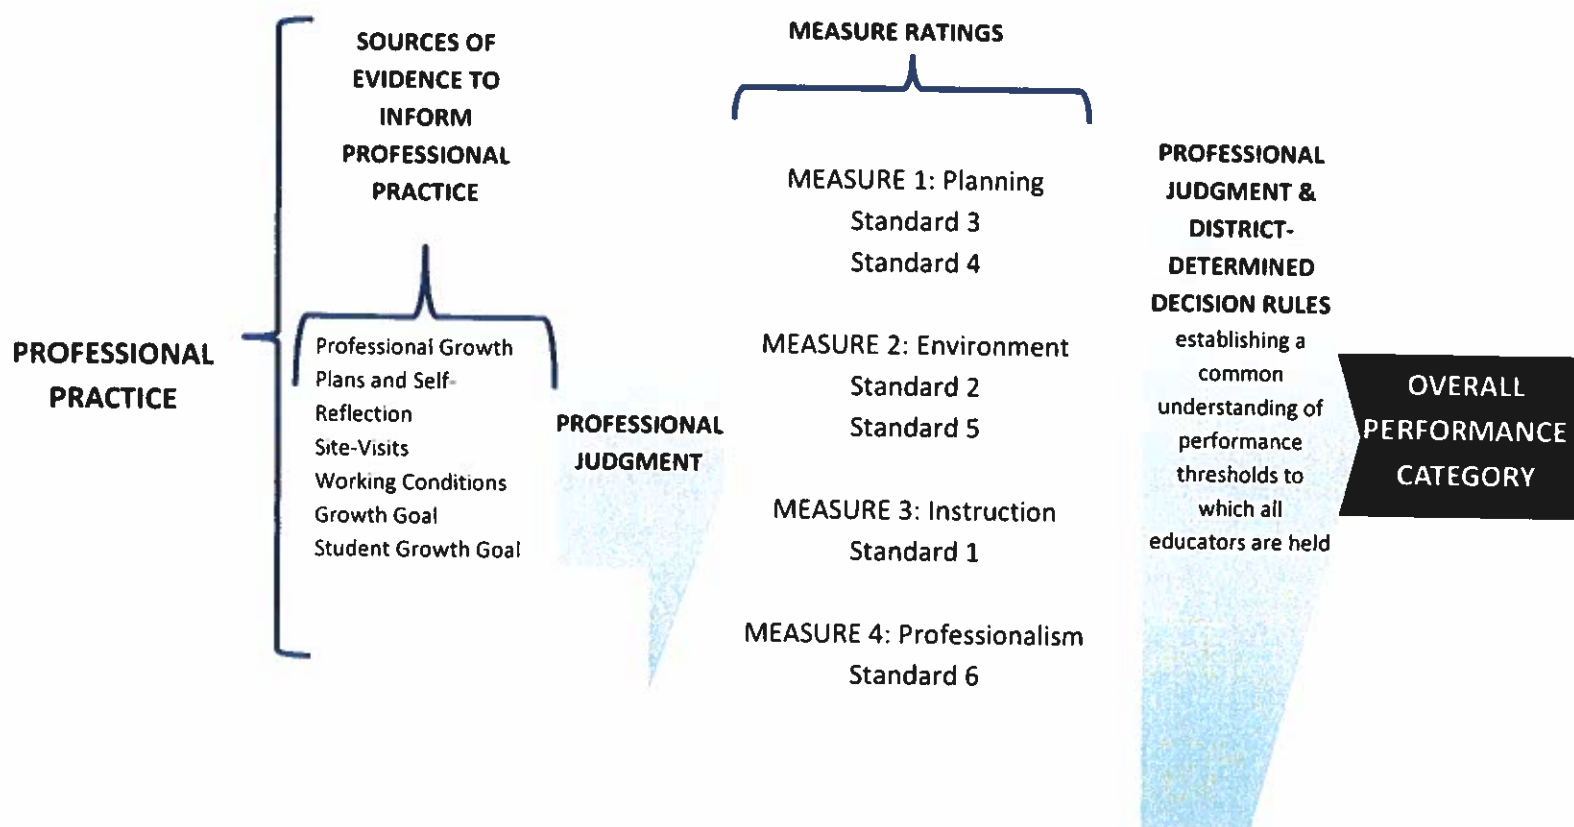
PROFESSIONAL PRACTICE

SOURCES OF EVIDENCE TO INFORM PROFESSIONAL PRACTICE

Professional Growth Plans and Self-Reflection
Site-Visits
Working Conditions Growth Goal
Student Growth Goal

PROFESSIONAL JUDGMENT

MEASURE RATINGS

MEASURE 1: Planning
Standard 3
Standard 4

MEASURE 2: Environment
Standard 2
Standard 5

MEASURE 3: Instruction
Standard 1

MEASURE 4: Professionalism
Standard 6

PROFESSIONAL JUDGMENT & DISTRICT-DETERMINED DECISION RULES establishing a common understanding of performance thresholds to which all educators are held

OVERALL PERFORMANCE CATEGORY